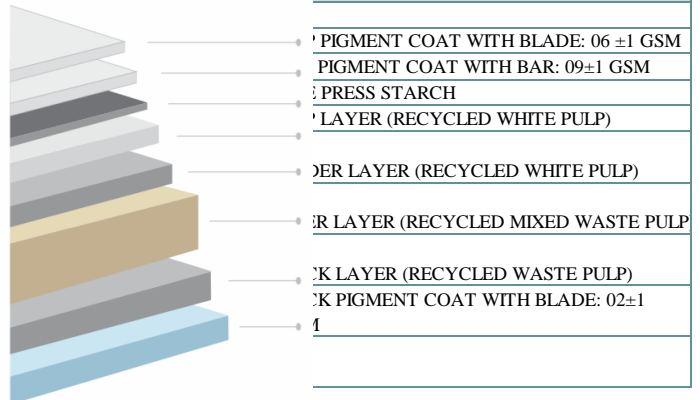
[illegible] PIGMENT COAT WITH BLADE: 06 ±1 GSM
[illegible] PIGMENT COAT WITH BAR: 09±1 GSM
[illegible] PRESS STARCH
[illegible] LAYER (RECYCLED WHITE PULP)
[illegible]DER LAYER (RECYCLED WHITE PULP)
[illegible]ER LAYER (RECYCLED MIXED WASTE PULP
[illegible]CK LAYER (RECYCLED WASTE PULP)
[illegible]CK PIGMENT COAT WITH BLADE: 02±1 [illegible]M